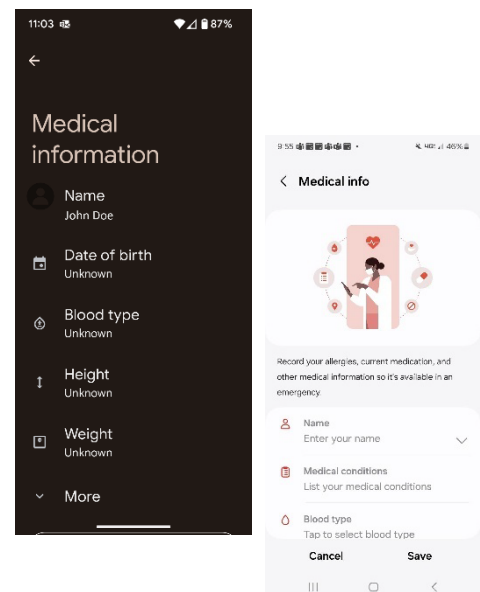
11:03 87%

Medical information

Name
John Doe

Date of birth
Unknown

Blood type
Unknown

Height
Unknown

Weight
Unknown

More

9:55 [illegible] 46%

Medical info

Record your allergies, current medication, and other medical information so it's available in an emergency.

Name
Enter your name

Medical conditions
List your medical conditions

Blood type
Tap to select blood type

Cancel Save